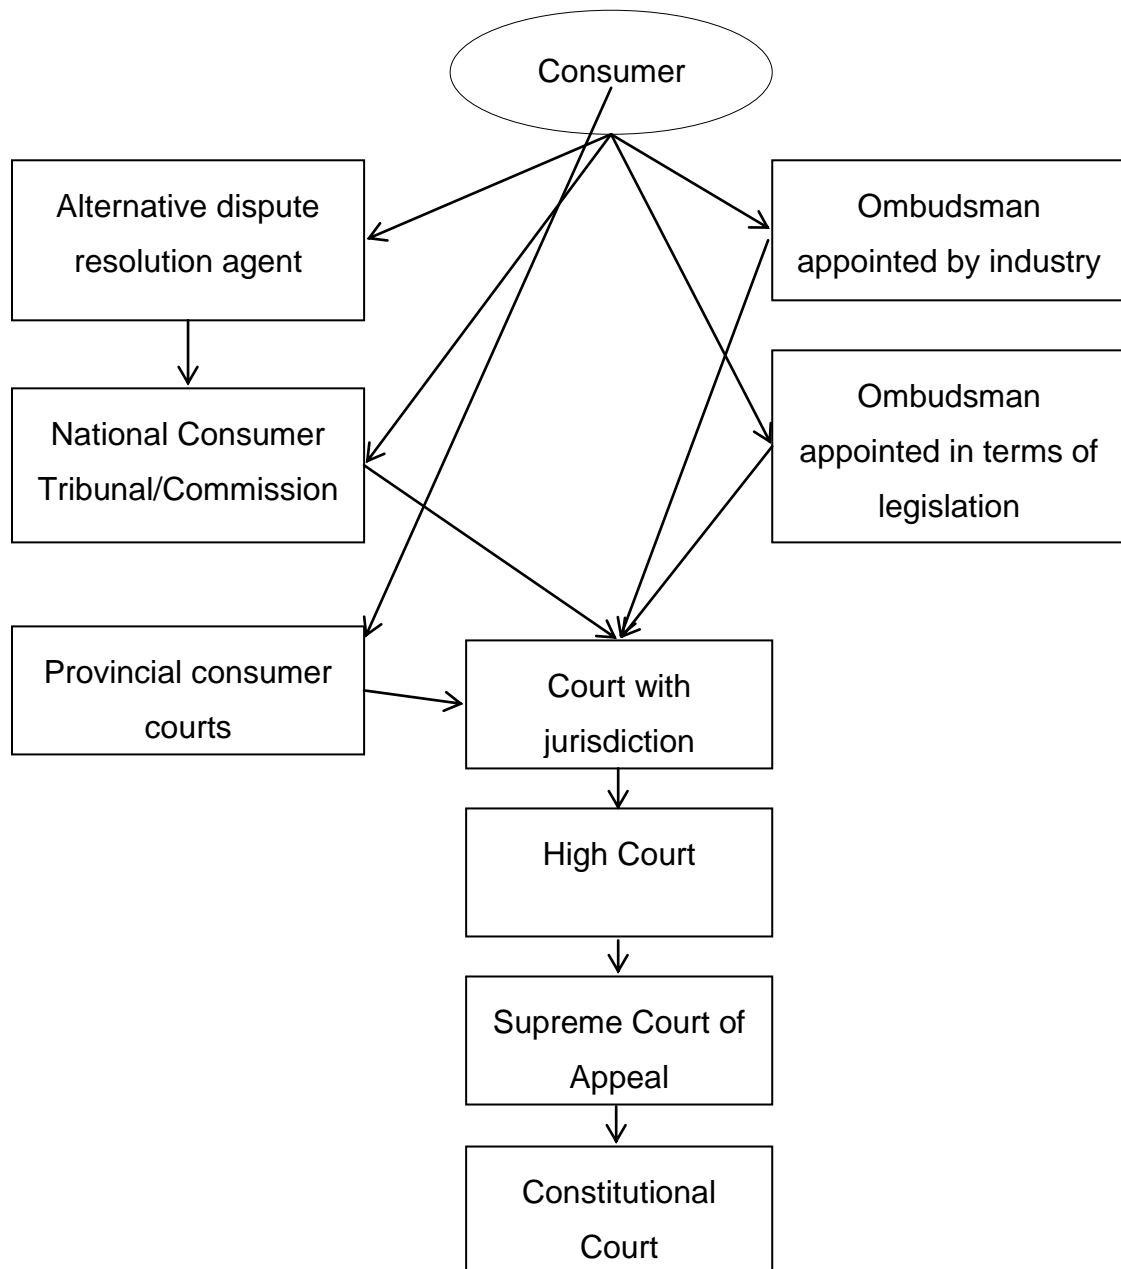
Consumer

Alternative dispute resolution agent

Ombudsman appointed by industry

National Consumer Tribunal/Commission

Ombudsman appointed in terms of legislation

Provincial consumer courts

Court with jurisdiction

High Court

Supreme Court of Appeal

Constitutional Court